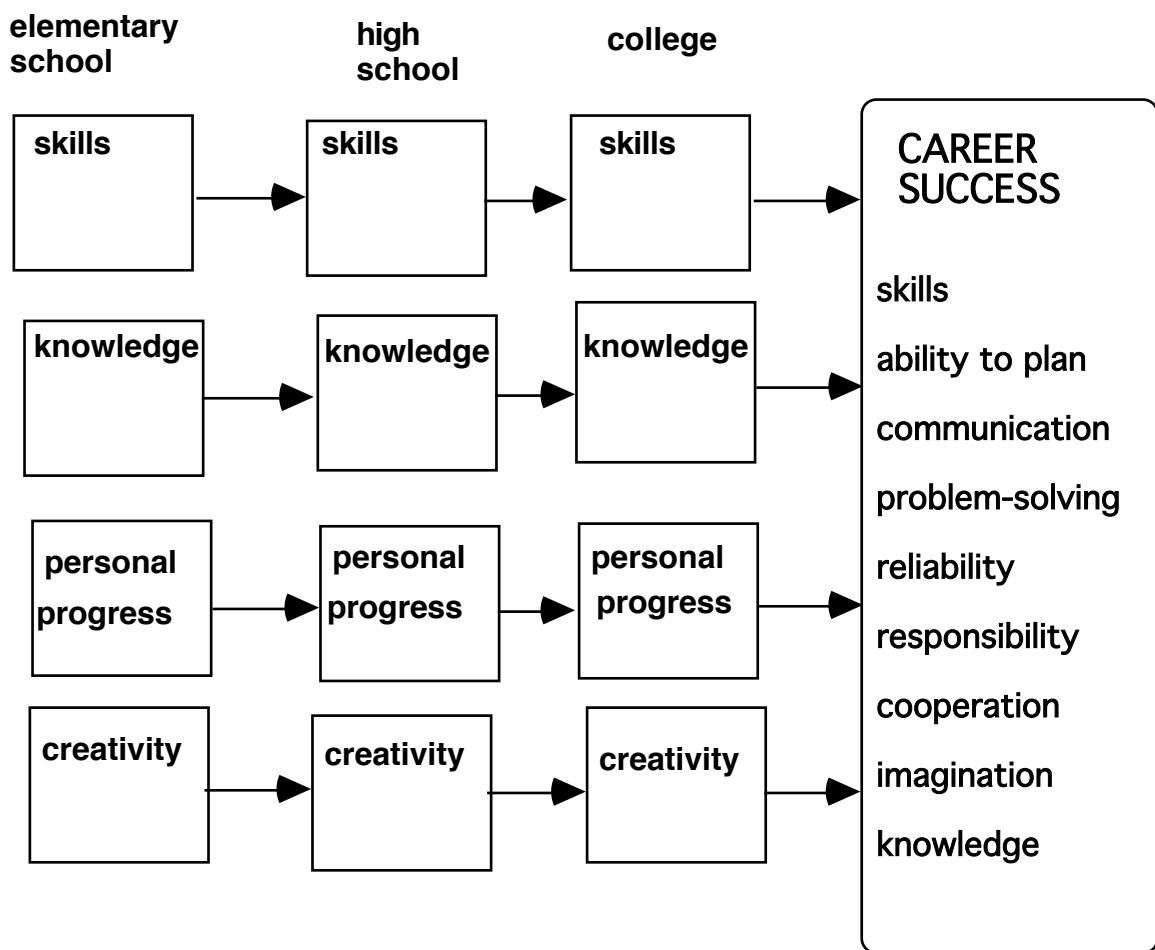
elementary school

high school

college

skills

skills

skills

CAREER SUCCESS

skills

ability to plan

communication

problem-solving

reliability

responsibility

cooperation

imagination

knowledge

knowledge

knowledge

knowledge

personal progress

personal progress

personal progress

creativity

creativity

creativity